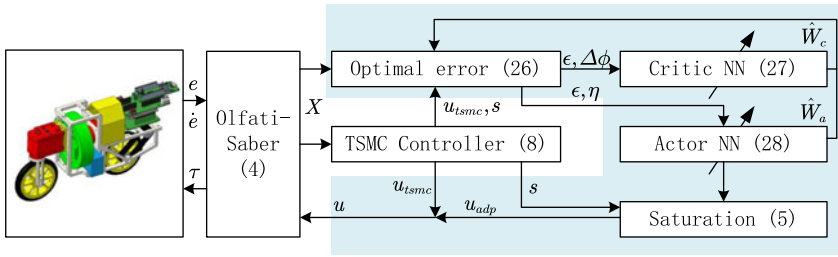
$e$
$\dot{e}$
$\tau$

Olfati-Saber (4)

$X$

Optimal error (26)

$\epsilon, \Delta\phi$

Critic NN (27)

$\hat{W}_c$

$\epsilon, \eta$

$u_{tsmc}, s$

TSMC Controller (8)

Actor NN (28)

$\hat{W}_a$

$u_{tsmc}$

$s$

$u$

$u_{adp}$

Saturation (5)